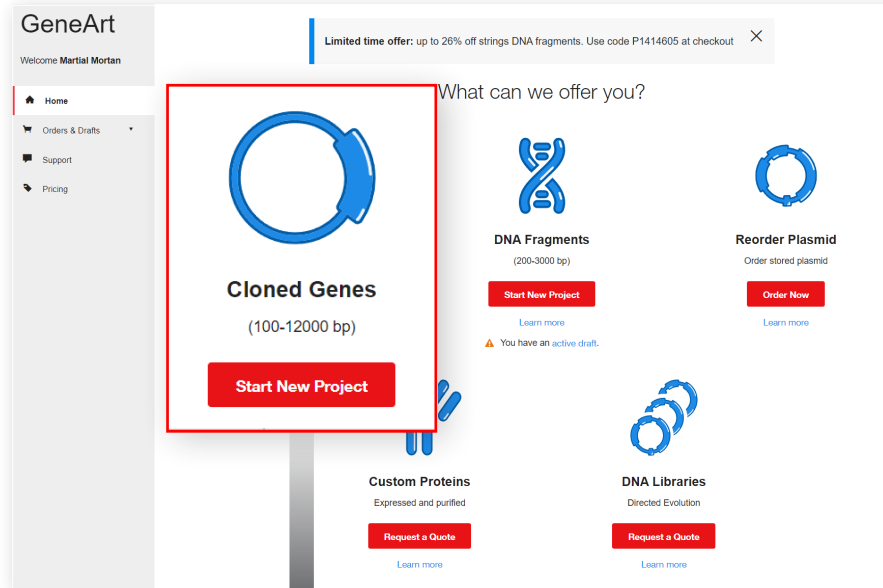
GeneArt

Welcome Martial Mortan

Home

Orders & Drafts

Support

Pricing

Limited time offer: up to 26% off strings DNA fragments. Use code P1414605 at checkout

What can we offer you?

Cloned Genes

(100-12000 bp)

Start New Project

DNA Fragments

(200-3000 bp)

Start New Project

Learn more

You have an active draft.

Reorder Plasmid

Order stored plasmid

Order Now

Learn more

Custom Proteins

Expressed and purified

Request a Quote

Learn more

DNA Libraries

Directed Evolution

Request a Quote

Learn more